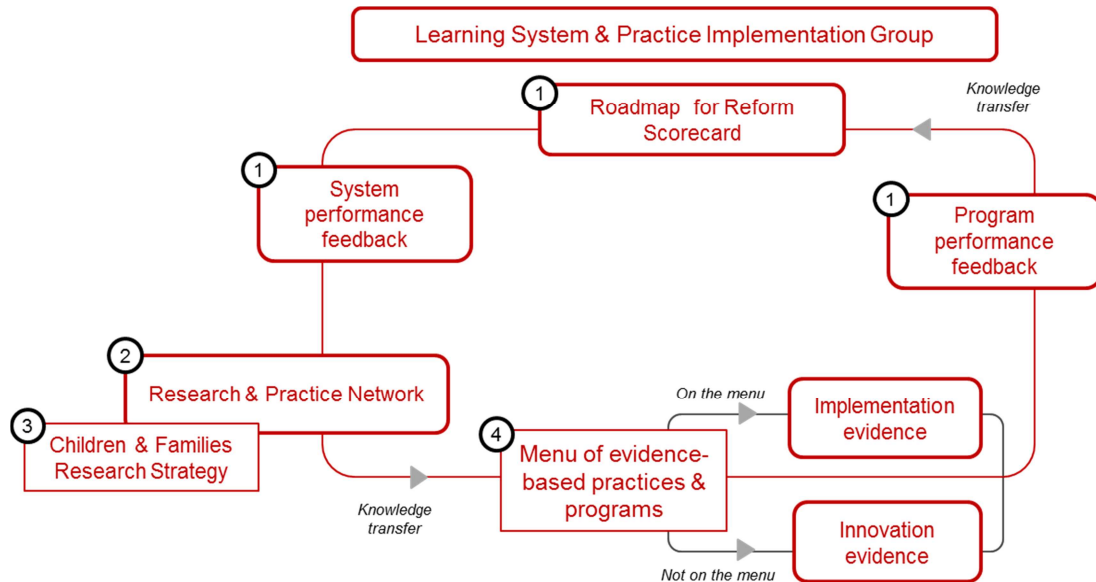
Learning System & Practice Implementation Group

1 Roadmap for Reform Scorecard

Knowledge transfer

1 System performance feedback

1 Program performance feedback

2 Research & Practice Network

3 Children & Families Research Strategy

On the menu

Implementation evidence

4 Menu of evidence-based practices & programs

Knowledge transfer

Innovation evidence

Not on the menu